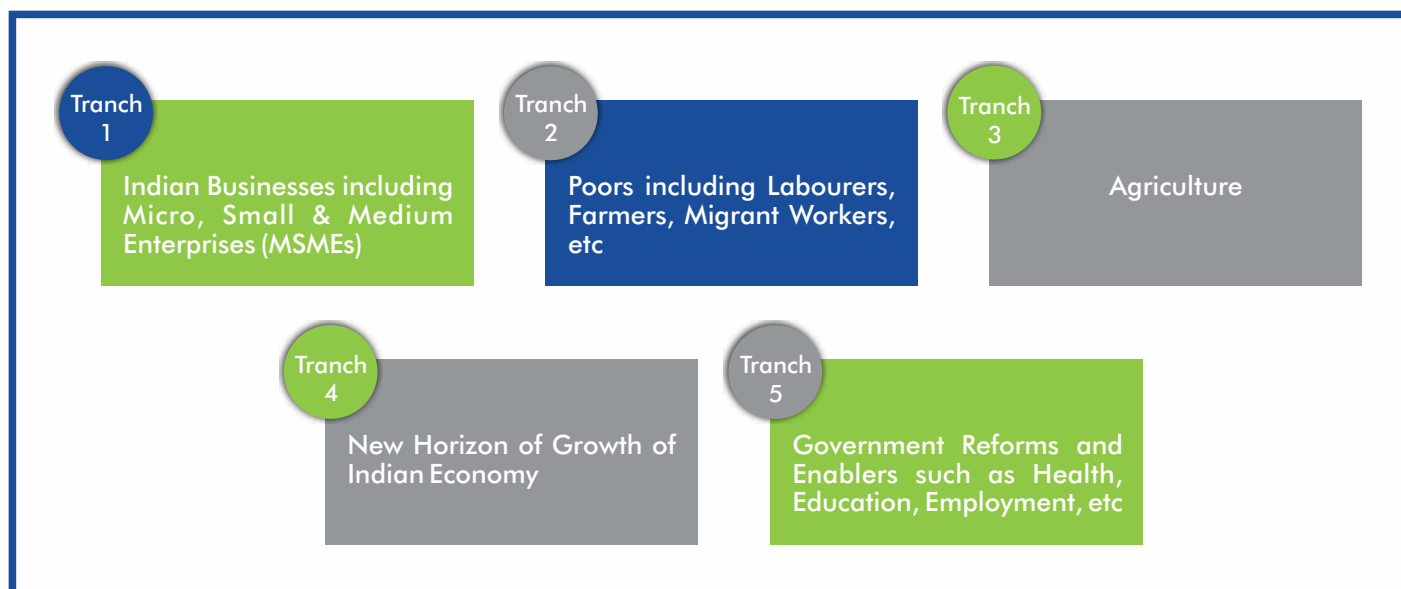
Tranch 1

Indian Businesses including Micro, Small & Medium Enterprises (MSMEs)

Tranch 2

Poors including Labourers, Farmers, Migrant Workers, etc

Tranch 3

Agriculture

Tranch 4

New Horizon of Growth of Indian Economy

Tranch 5

Government Reforms and Enablers such as Health, Education, Employment, etc